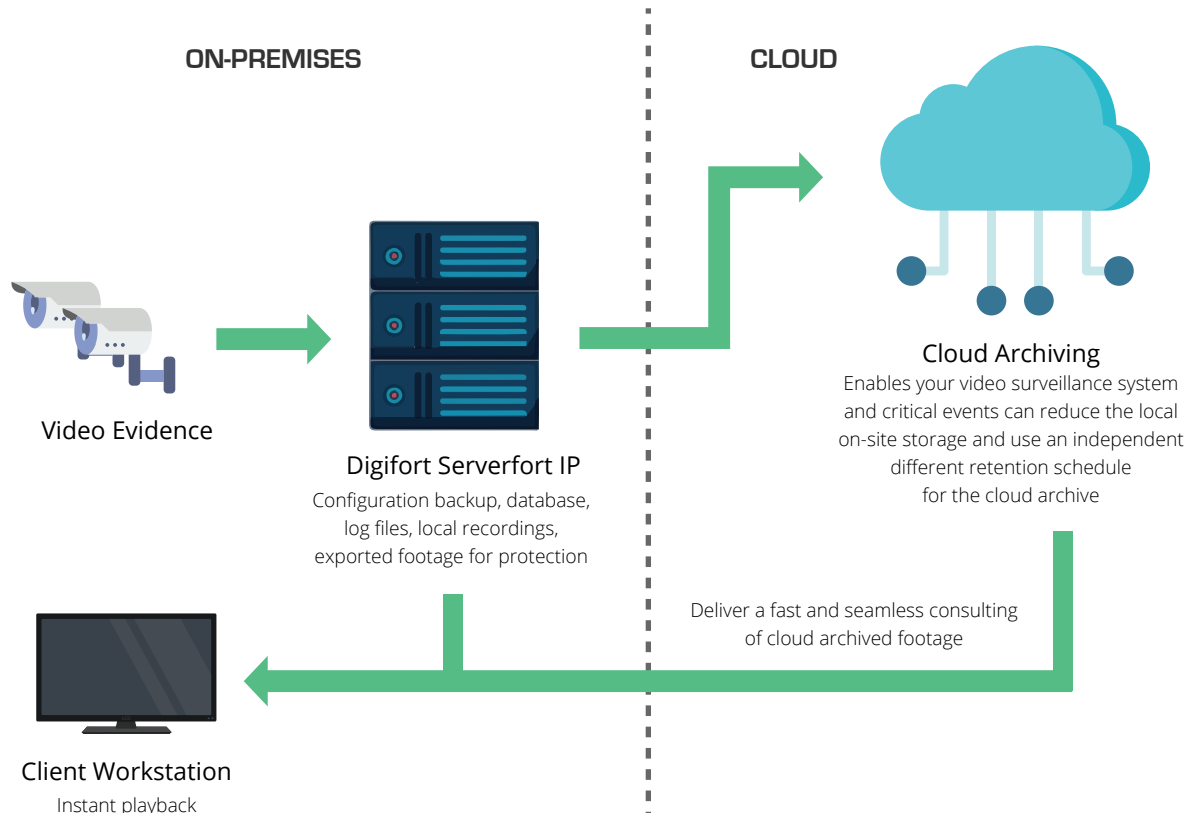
ON-PREMISES

CLOUD

Video Evidence

Digifort Serverfort IP
Configuration backup, database, log files, local recordings, exported footage for protection

Cloud Archiving
Enables your video surveillance system and critical events can reduce the local on-site storage and use an independent different retention schedule for the cloud archive

Deliver a fast and seamless consulting of cloud archived footage

Client Workstation
Instant playback